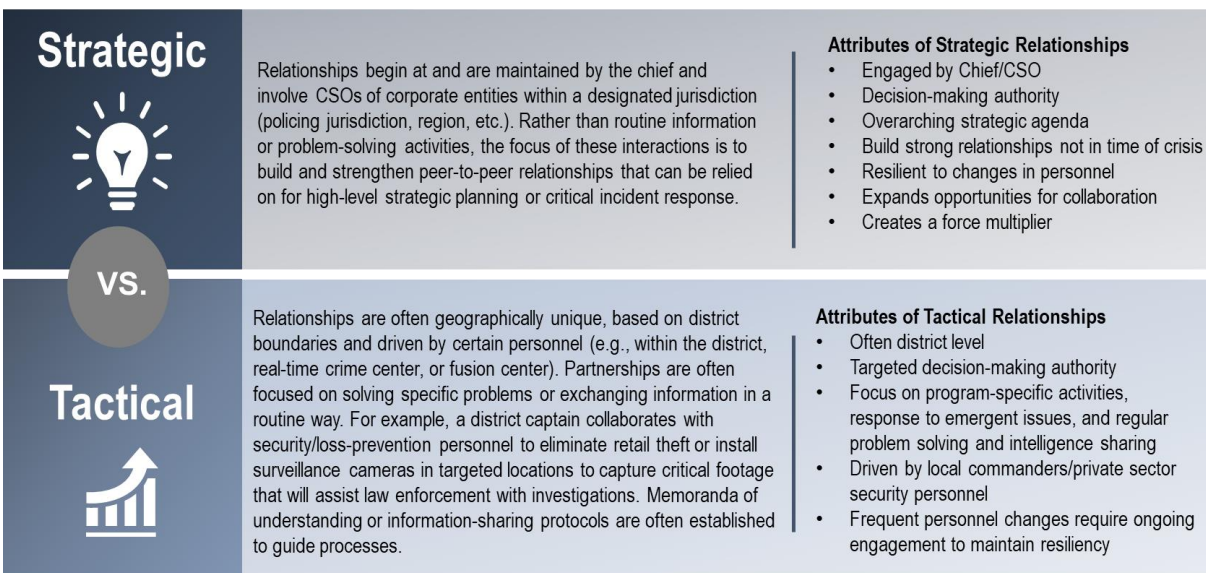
Strategic

Relationships begin at and are maintained by the chief and involve CSOs of corporate entities within a designated jurisdiction (policing jurisdiction, region, etc.). Rather than routine information or problem-solving activities, the focus of these interactions is to build and strengthen peer-to-peer relationships that can be relied on for high-level strategic planning or critical incident response.

Attributes of Strategic Relationships
- Engaged by Chief/CSO
- Decision-making authority
- Overarching strategic agenda
- Build strong relationships not in time of crisis
- Resilient to changes in personnel
- Expands opportunities for collaboration
- Creates a force multiplier

vs.

Tactical

Relationships are often geographically unique, based on district boundaries and driven by certain personnel (e.g., within the district, real-time crime center, or fusion center). Partnerships are often focused on solving specific problems or exchanging information in a routine way. For example, a district captain collaborates with security/loss-prevention personnel to eliminate retail theft or install surveillance cameras in targeted locations to capture critical footage that will assist law enforcement with investigations. Memoranda of understanding or information-sharing protocols are often established to guide processes.

Attributes of Tactical Relationships
- Often district level
- Targeted decision-making authority
- Focus on program-specific activities, response to emergent issues, and regular problem solving and intelligence sharing
- Driven by local commanders/private sector security personnel
- Frequent personnel changes require ongoing engagement to maintain resiliency